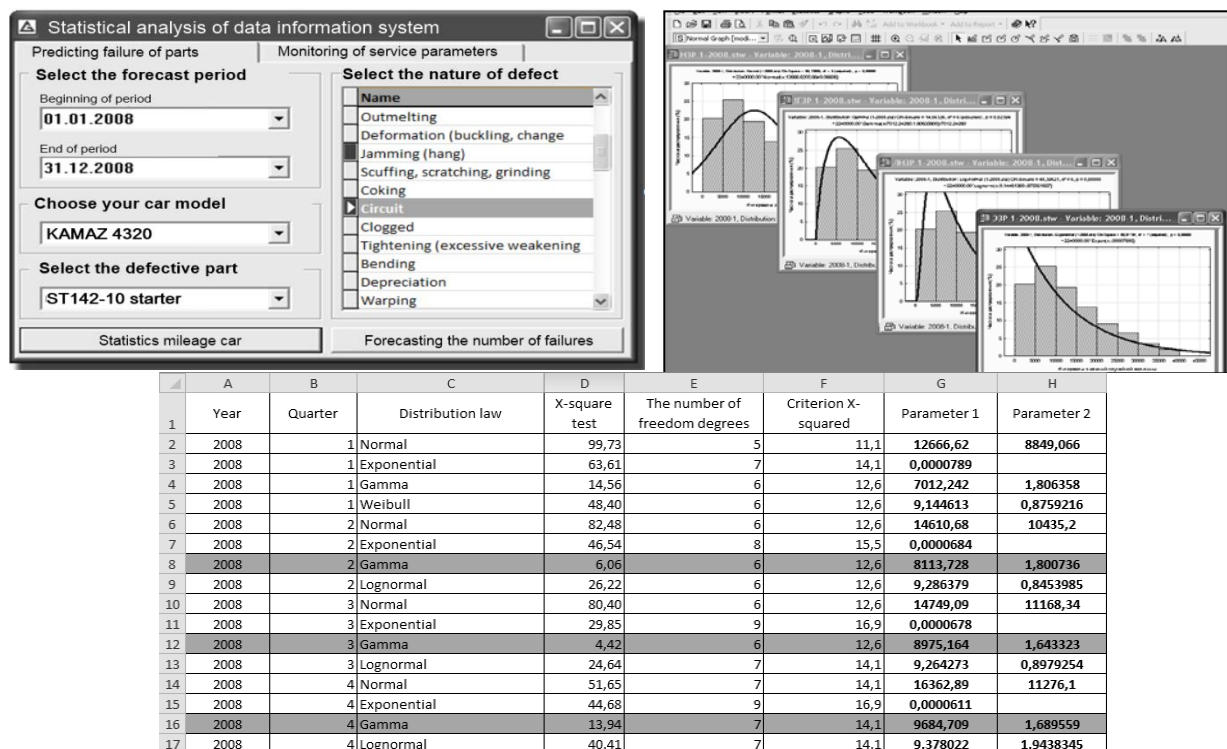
Statistical analysis of data information system

Predicting failure of parts | Monitoring of service parameters

Select the forecast period

Beginning of period

01.01.2008

End of period

31.12.2008

Choose your car model

KAMAZ 4320

Select the defective part

ST142-10 starter

Select the nature of defect

Name
Outmelting
Deformation (buckling, change
Jamming (hang)
Scuffing, scratching, grinding
Coking
Circuit
Clogged
Tightening (excessive weakening
Bending
Depreciation
Warping

Statistics mileage car

Forecasting the number of failures

Normal Graph (modi...

ЗЭР 1-2008.stw - Variable: 2008-1, Distri...

Variable: 2008-1, Distrib

ЭЗР 1-2008.stw - Variable: 2008-1, Distri...

Variable: 2008-1, Distrib

ЗЭР 1-2008.stw - Variable: 2008-1, Distri...

Variable: 2008-1, Distrib

ЭЗР 1-2008.stw - Variable: 2008-1, Distri...

| | A | B | C | D | E | F | G | H |
|---|---|---|---|---|---|---|---|---|
| 1 | Year | Quarter | Distribution law | X-square test | The number of freedom degrees | Criterion X-squared | Parameter 1 | Parameter 2 |
| 2 | 2008 | 1 | Normal | 99,73 | 5 | 11,1 | 12666,62 | 8849,066 |
| 3 | 2008 | 1 | Exponential | 63,61 | 7 | 14,1 | 0,0000789 | |
| 4 | 2008 | 1 | Gamma | 14,56 | 6 | 12,6 | 7012,242 | 1,806358 |
| 5 | 2008 | 1 | Weibull | 48,40 | 6 | 12,6 | 9,144613 | 0,8759216 |
| 6 | 2008 | 2 | Normal | 82,48 | 6 | 12,6 | 14610,68 | 10435,2 |
| 7 | 2008 | 2 | Exponential | 46,54 | 8 | 15,5 | 0,0000684 | |
| 8 | 2008 | 2 | Gamma | 6,06 | 6 | 12,6 | 8113,728 | 1,800736 |
| 9 | 2008 | 2 | Lognormal | 26,22 | 6 | 12,6 | 9,286379 | 0,8453985 |
| 10 | 2008 | 3 | Normal | 80,40 | 6 | 12,6 | 14749,09 | 11168,34 |
| 11 | 2008 | 3 | Exponential | 29,85 | 9 | 16,9 | 0,0000678 | |
| 12 | 2008 | 3 | Gamma | 4,42 | 6 | 12,6 | 8975,164 | 1,643323 |
| 13 | 2008 | 3 | Lognormal | 24,64 | 7 | 14,1 | 9,264273 | 0,8979254 |
| 14 | 2008 | 4 | Normal | 51,65 | 7 | 14,1 | 16362,89 | 11276,1 |
| 15 | 2008 | 4 | Exponential | 44,68 | 9 | 16,9 | 0,0000611 | |
| 16 | 2008 | 4 | Gamma | 13,94 | 7 | 14,1 | 9684,709 | 1,689559 |
| 17 | 2008 | 4 | Lognormal | 40,41 | 7 | 14,1 | 9,378022 | 1,9438345 |